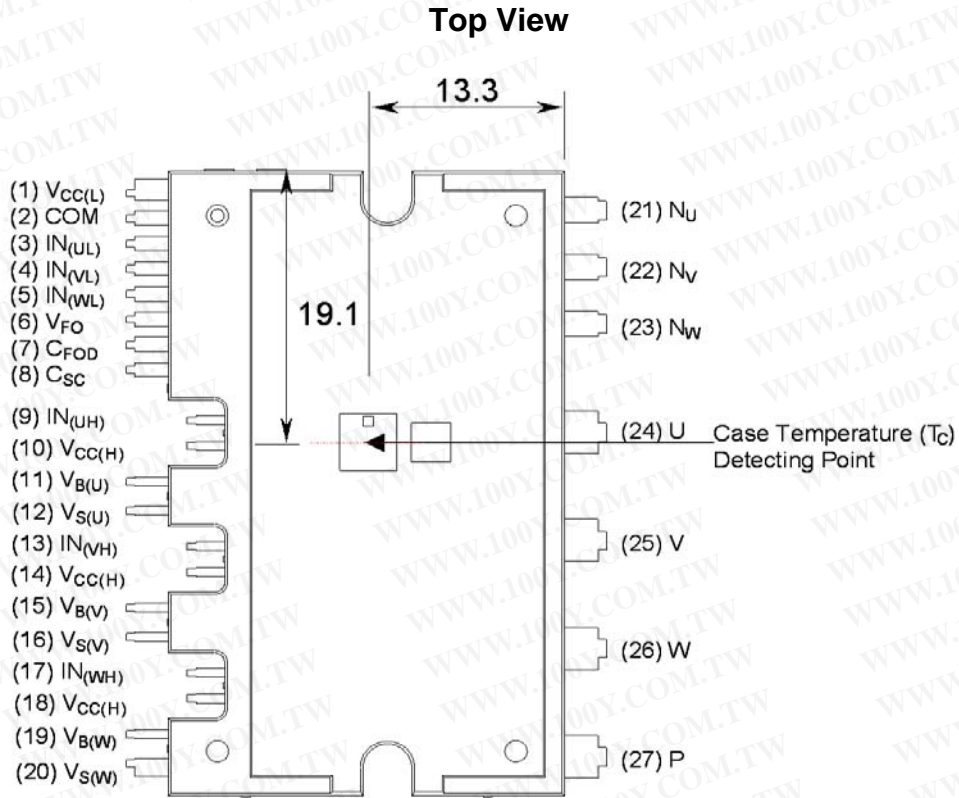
Top View

13.3

19.1

(1) $V_{CC(L)}$
(2) COM
(3) $IN_{(UL)}$
(4) $IN_{(VL)}$
(5) $IN_{(WL)}$
(6) $V_{FO}$
(7) $C_{FOD}$
(8) $C_{SC}$
(9) $IN_{(UH)}$
(10) $V_{CC(H)}$
(11) $V_{B(U)}$
(12) $V_{S(U)}$
(13) $IN_{(VH)}$
(14) $V_{CC(H)}$
(15) $V_{B(V)}$
(16) $V_{S(V)}$
(17) $IN_{(WH)}$
(18) $V_{CC(H)}$
(19) $V_{B(W)}$
(20) $V_{S(W)}$

(21) $N_U$
(22) $N_V$
(23) $N_W$
(24) U
(25) V
(26) W
(27) P

Case Temperature ($T_C$) Detecting Point

WWW.100Y.COM.TW